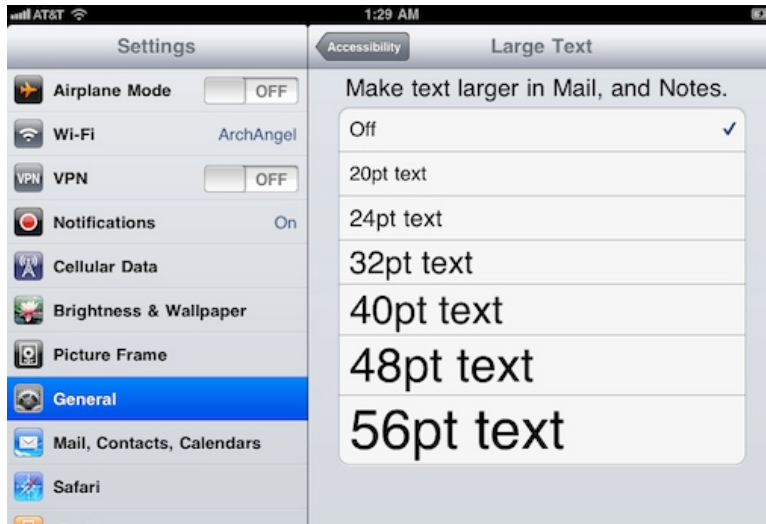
AT&T
1:29 AM

Settings

Airplane Mode OFF

Wi-Fi ArchAngel

VPN VPN OFF

Notifications On

Cellular Data

Brightness & Wallpaper

Picture Frame

General

Mail, Contacts, Calendars

Safari

Accessibility

Large Text

Make text larger in Mail, and Notes.

Off ✓

20pt text

24pt text

32pt text

40pt text

48pt text

56pt text